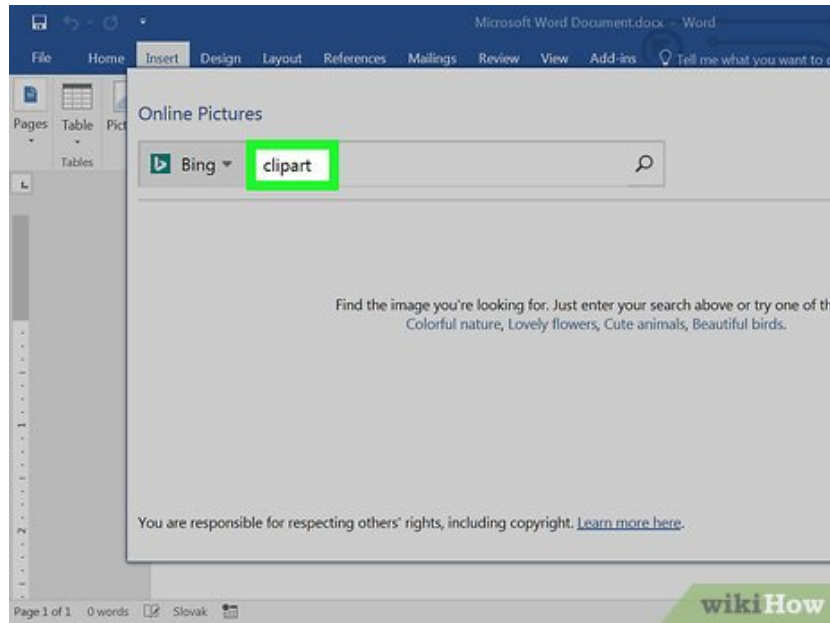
Microsoft Word Document.docx - Word

File Home Insert Design Layout References Mailings Review View Add-ins Tell me what you want to

Pages Table Pict

Tables

Online Pictures

Bing clipart

Find the image you're looking for. Just enter your search above or try one of th

Colorful nature, Lovely flowers, Cute animals, Beautiful birds.

You are responsible for respecting others' rights, including copyright. Learn more here.

Page 1 of 1 0 words Slovak

wikiHow